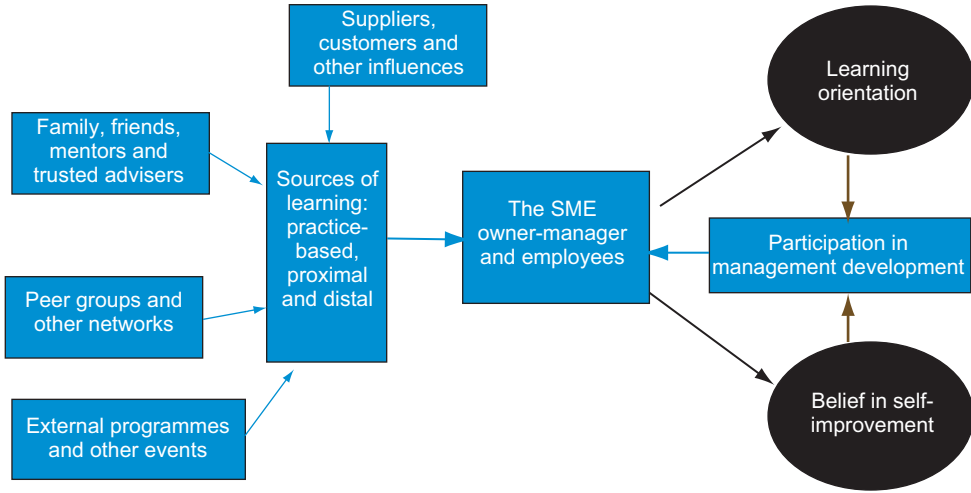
Suppliers, customers and other influences

Family, friends, mentors and trusted advisers

Sources of learning: practice-based, proximal and distal

Peer groups and other networks

External programmes and other events

The SME owner-manager and employees

Learning orientation

Participation in management development

Belief in self-improvement